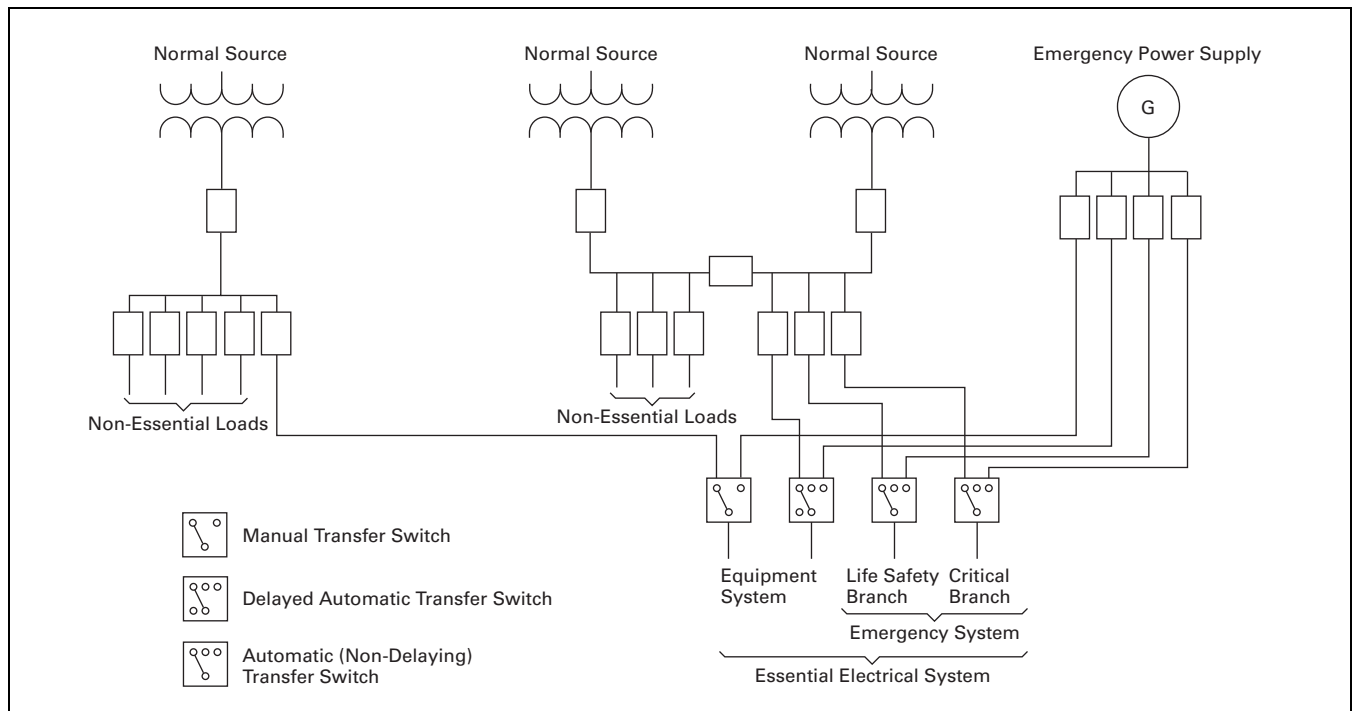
Normal Source

Normal Source

Normal Source

Emergency Power Supply

G

Non-Essential Loads

Non-Essential Loads

Manual Transfer Switch

Delayed Automatic Transfer Switch

Automatic (Non-Delaying) Transfer Switch

Equipment System

Life Safety Branch

Critical Branch

Emergency System

Essential Electrical System